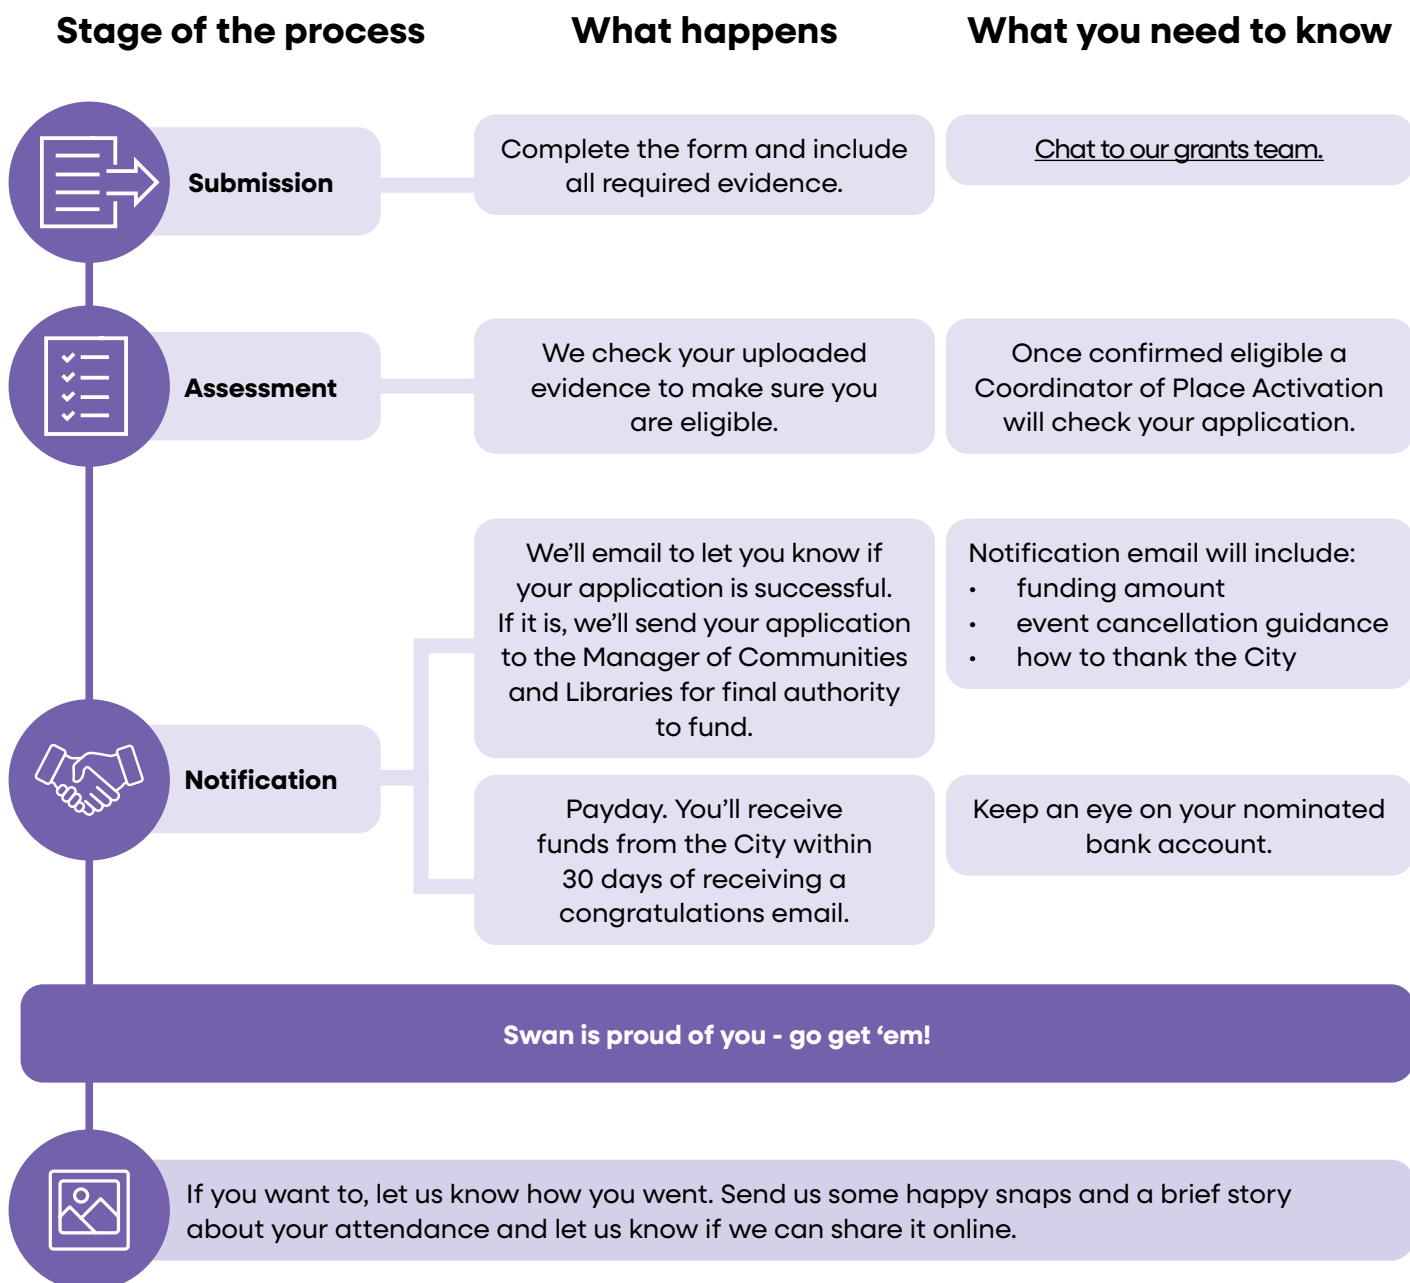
Stage of the process

What happens

What you need to know

Submission

Complete the form and include all required evidence.

Chat to our grants team.

Assessment

We check your uploaded evidence to make sure you are eligible.

Once confirmed eligible a Coordinator of Place Activation will check your application.

Notification

We'll email to let you know if your application is successful. If it is, we'll send your application to the Manager of Communities and Libraries for final authority to fund.

Notification email will include:
- funding amount
- event cancellation guidance
- how to thank the City

Payday. You'll receive funds from the City within 30 days of receiving a congratulations email.

Keep an eye on your nominated bank account.

Swan is proud of you - go get 'em!

If you want to, let us know how you went. Send us some happy snaps and a brief story about your attendance and let us know if we can share it online.